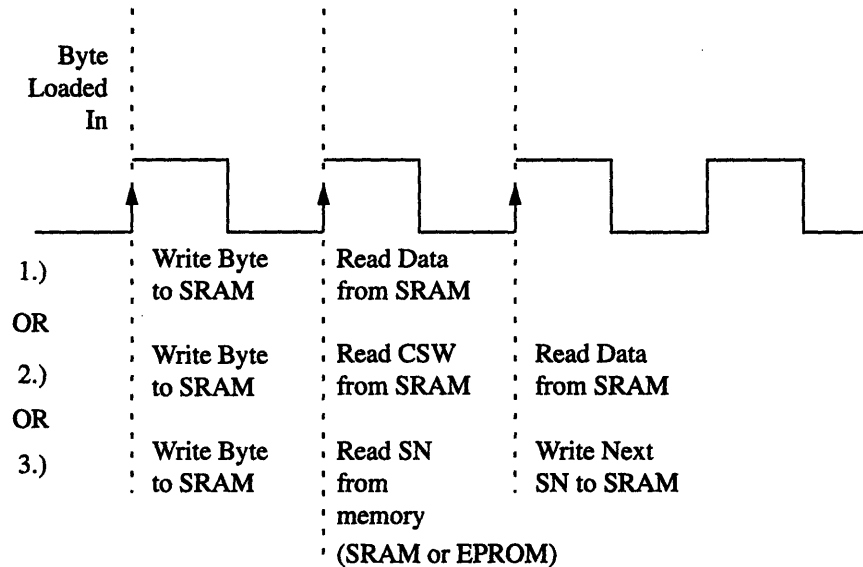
Byte Loaded In

1.) Write Byte to SRAM
Read Data from SRAM

OR

2.) Write Byte to SRAM
Read CSW from SRAM
Read Data from SRAM

OR

3.) Write Byte to SRAM
Read SN from memory (SRAM or EPROM)
Write Next SN to SRAM